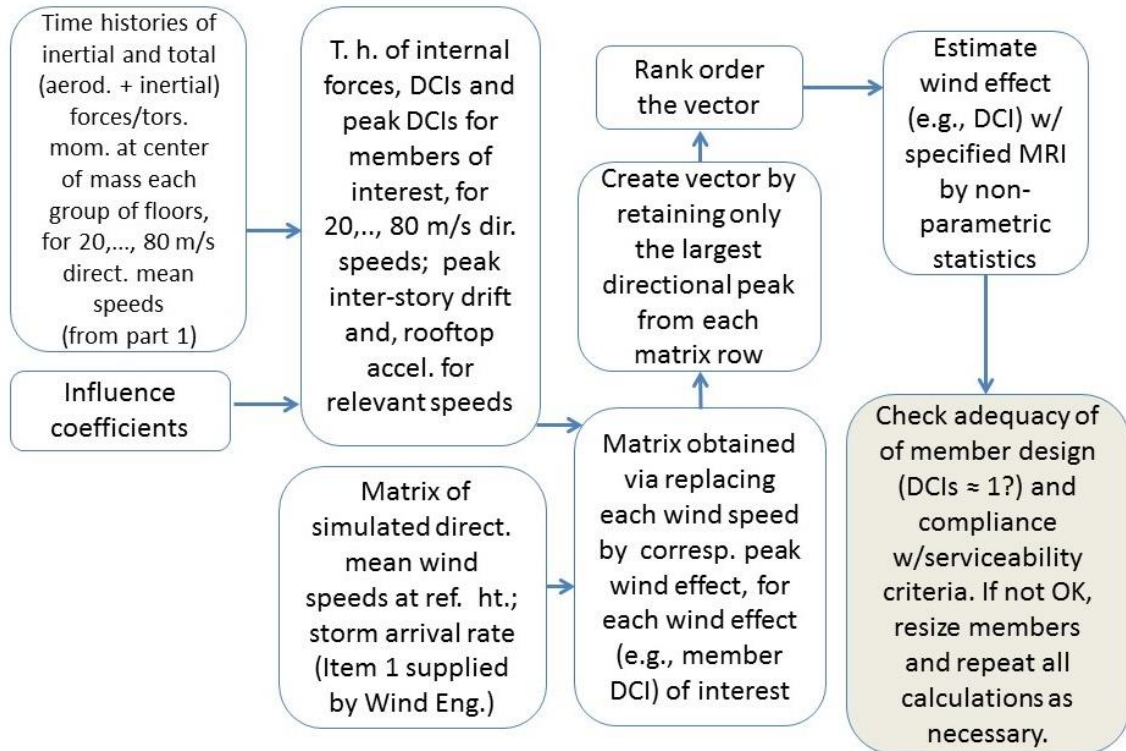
Time histories of inertial and total (aerod. + inertial) forces/tors. mom. at center of mass each group of floors, for 20,..., 80 m/s direct. mean speeds (from part 1)

Influence coefficients

T. h. of internal forces, DCIs and peak DCIs for members of interest, for 20,.., 80 m/s dir. speeds; peak inter-story drift and, rooftop accel. for relevant speeds

Matrix of simulated direct. mean wind speeds at ref. ht.; storm arrival rate (Item 1 supplied by Wind Eng.)

Matrix obtained via replacing each wind speed by corresp. peak wind effect, for each wind effect (e.g., member DCI) of interest

Create vector by retaining only the largest directional peak from each matrix row

Rank order the vector

Estimate wind effect (e.g., DCI) w/ specified MRI by non-parametric statistics

Check adequacy of of member design (DCIs ≈ 1?) and compliance w/serviceability criteria. If not OK, resize members and repeat all calculations as necessary.